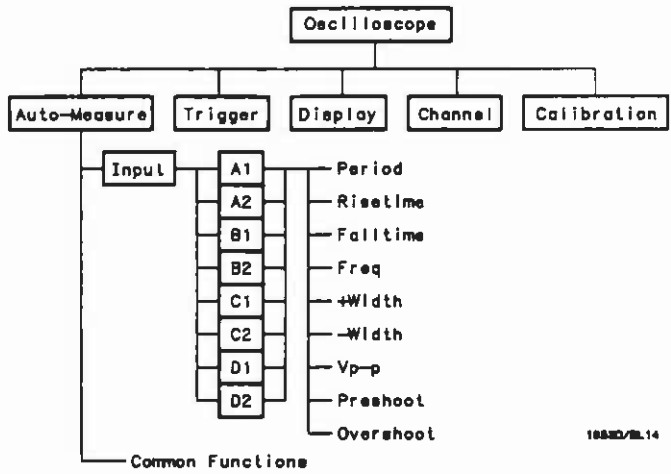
Oscilloscope

Auto-Measure

Trigger

Display

Channel

Calibration

Input

A1

A2

B1

B2

C1

C2

D1

D2

Period

Risetime

Falltime

Freq

+Width

-Width

Vp-p

Preshoot

Overshoot

Common Functions

16530/SL14